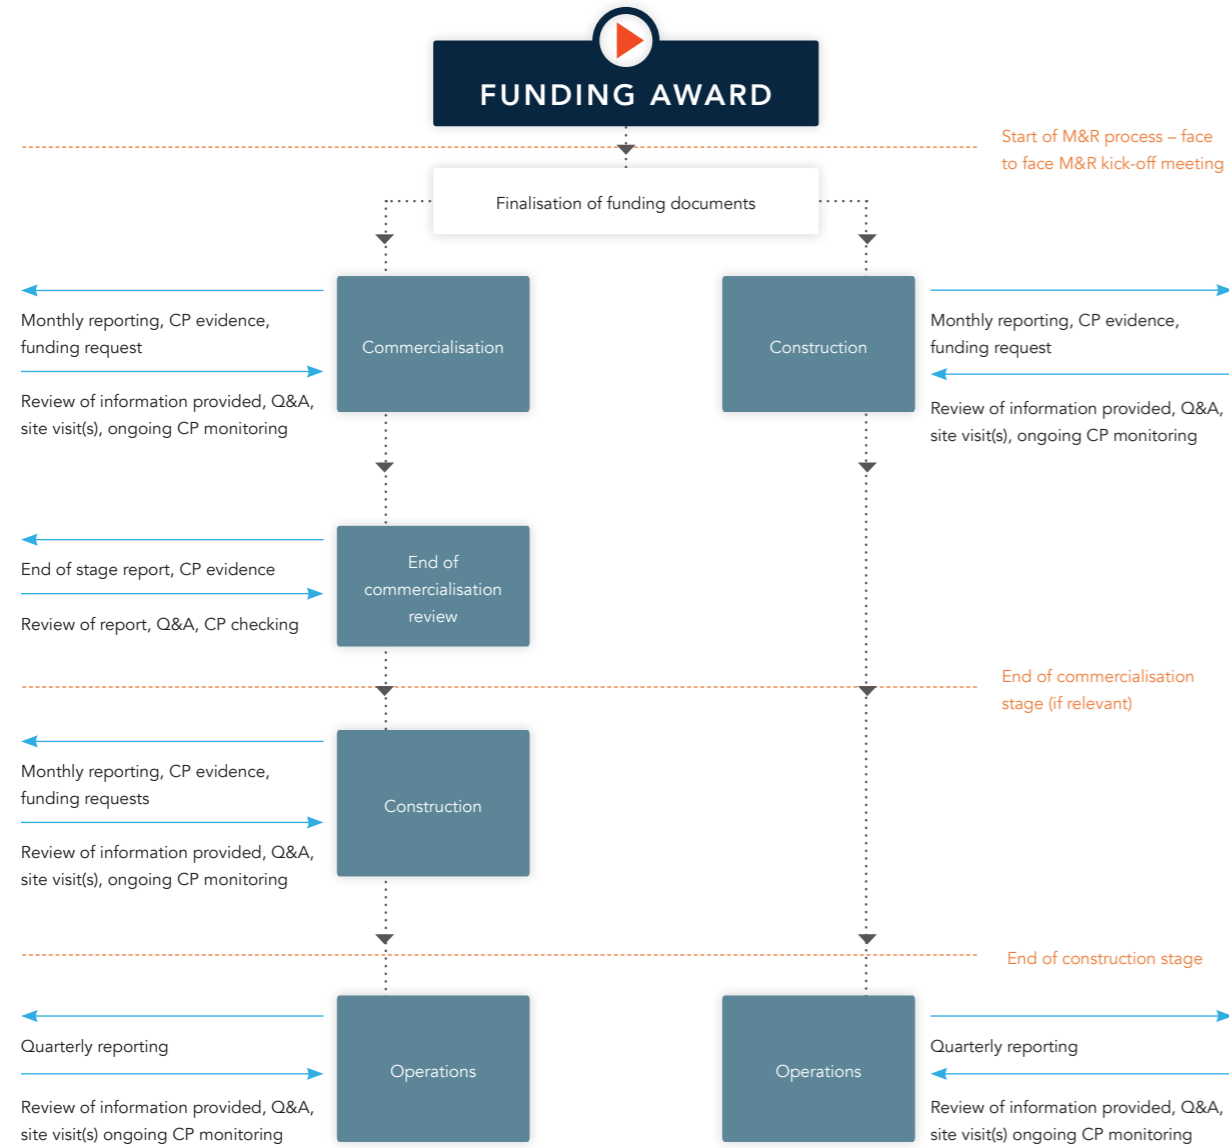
FUNDING AWARD

Start of M&R process – face to face M&R kick-off meeting

Finalisation of funding documents

Monthly reporting, CP evidence, funding request

Review of information provided, Q&A, site visit(s), ongoing CP monitoring

Commercialisation

Construction

Monthly reporting, CP evidence, funding request

Review of information provided, Q&A, site visit(s), ongoing CP monitoring

End of stage report, CP evidence

Review of report, Q&A, CP checking

End of commercialisation review

End of commercialisation stage (if relevant)

Monthly reporting, CP evidence, funding requests

Review of information provided, Q&A, site visit(s), ongoing CP monitoring

Construction

End of construction stage

Quarterly reporting

Review of information provided, Q&A, site visit(s) ongoing CP monitoring

Operations

Operations

Quarterly reporting

Review of information provided, Q&A, site visit(s) ongoing CP monitoring